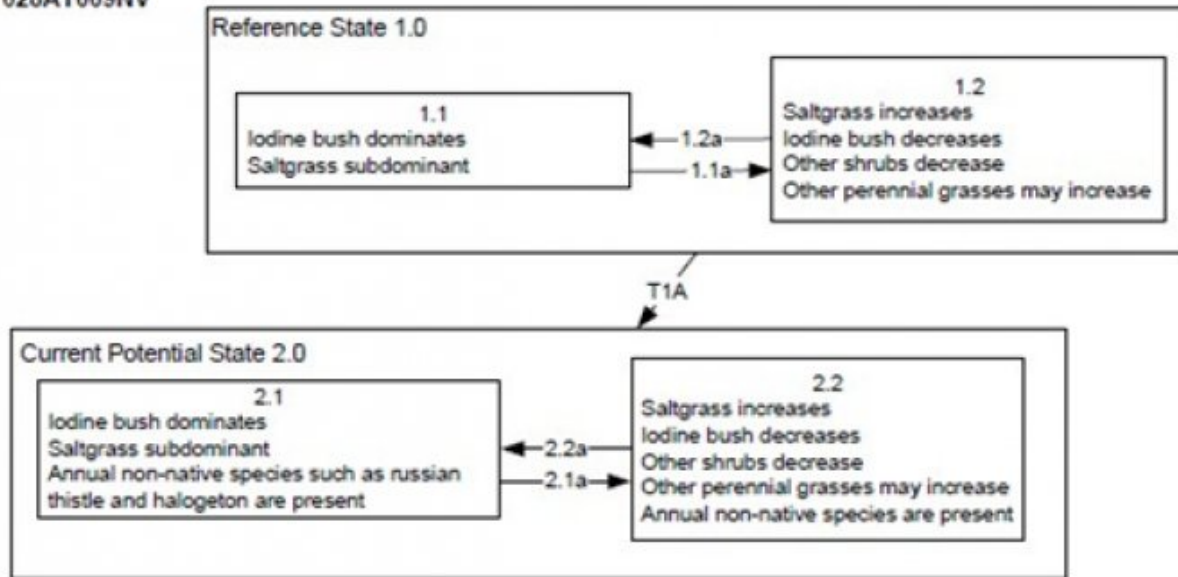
028AY009NV

Reference State 1.0

1.1
Iodine bush dominates
Saltgrass subdominant

1.2a

1.1a

1.2
Saltgrass increases
Iodine bush decreases
Other shrubs decrease
Other perennial grasses may increase

T1A

Current Potential State 2.0

2.1
Iodine bush dominates
Saltgrass subdominant
Annual non-native species such as russian thistle and halogeton are present

2.2a

2.1a

2.2
Saltgrass increases
Iodine bush decreases
Other shrubs decrease
Other perennial grasses may increase
Annual non-native species are present